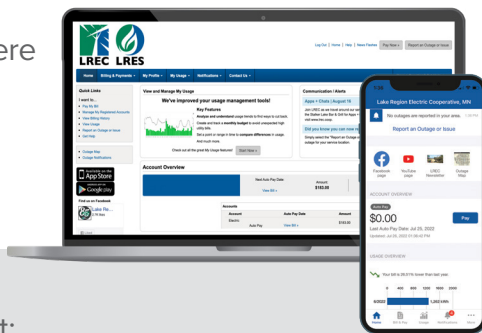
ere

LREC LRES

Log Out | Home | Help | News Feeds | Pay Now | Report an Outage or Issue

Home Billing & Payments My Profile My Usage Notifications Contact Us

Quick Links

I want to...
Pay My Bill
Manage My Registered Accounts
View Billing History
View Usage
Report an Outage or Issue
Opt Outs

Outage Map
Outage Notifications

App Store
Google play

Find us on Facebook
Lake Re...

View and Manage My Usage

We've improved your usage management tools!

Key Features
Analyze and understand usage trends to find ways to cut back.
Create and track a monthly budget to avoid unexpected high utility bills.
Set a point or range in time to compare differences in usage.
And much more.

Check out all the great My Usage features! Start Now

Communication | Alerts

Apps + Chats | August 16

Did you know you can now re

Account Overview

Next Auto Pay Date
Amount
$150.00
View Bill

Accounts
Account Auto Pay Date Amount
Electric $150.00
Auto Pay View Bill

Lake Region Electric Cooperative, MN

No outages are reported in your area.

Report an Outage or Issue

Facebook page
YouTube page
LREC Newsletter
Outage Map

ACCOUNT OVERVIEW

Auto Pay
$0.00
Last Auto Pay Date Jul 25, 2022
Updated: Jul 26, 2022 01:06:42 PM

Pay

USAGE OVERVIEW

Your bill is 26.01% lower than last year.

0 400 800 1200 1600 2000

6/2022
1,582 kWh

Home Bill & Pay Usage Notifications More

t: